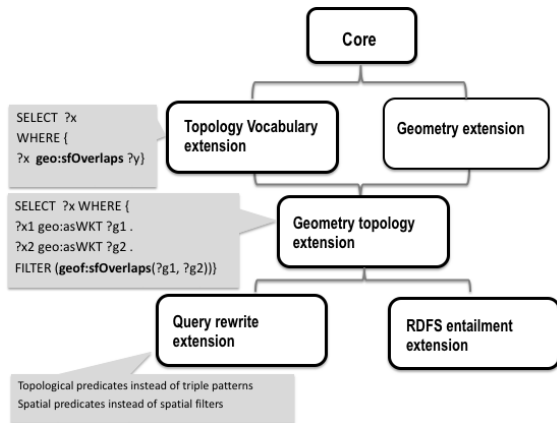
Core

SELECT ?x
WHERE {
?x geo:sfOverlaps ?y}

Topology Vocabulary extension

Geometry extension

SELECT ?x WHERE {
?x1 geo:asWKT ?g1 .
?x2 geo:asWKT ?g2 .
FILTER (geof:sfOverlaps(?g1, ?g2))}

Geometry topology extension

Query rewrite extension

RDFS entailment extension

Topological predicates instead of triple patterns
Spatial predicates instead of spatial filters